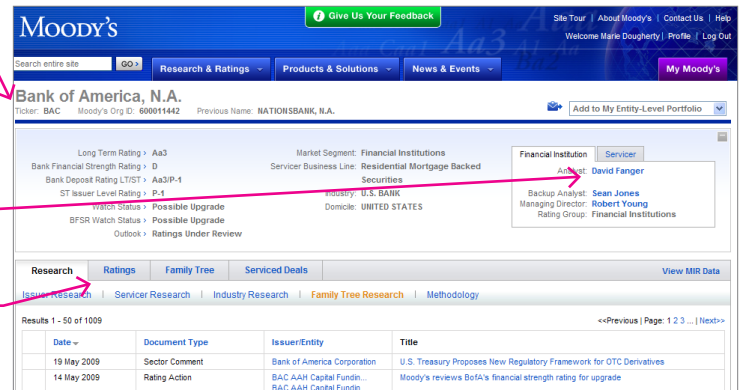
MOODY'S

Give Us Your Feedback

Site Tour | About Moody's | Contact Us | Help

Welcome Marie Dougherty | Profile | Log Out

Search entire site GO

Research & Ratings | Products & Solutions | News & Events | My Moody's

Bank of America, N.A.

Ticker: BAC Moody's Org ID: 600011442 Previous Name: NATIONSBANK, N.A.

Add to My Entity-Level Portfolio

Long Term Rating: Aa3
Bank Financial Strength Rating: D
Bank Deposit Rating LT/ST: Aa3/P-1
ST Issuer Level Rating: P-1
Watch Status: Possible Upgrade
BFSR Watch Status: Possible Upgrade
Outlook: Ratings Under Review

Market Segment: Financial Institutions
Servicer Business Line: Residential Mortgage Backed Securities
Industry: U.S. BANK
Domicile: UNITED STATES

Financial Institution | Servicer

Analyst: David Fanger
Backup Analyst: Sean Jones
Managing Director: Robert Young
Rating Group: Financial Institutions

Research | Ratings | Family Tree | Serviced Deals | View MIR Data

Issuer Research | Servicer Research | Industry Research | Family Tree Research | Methodology

Results 1 - 50 of 1009

<<Previous | Page: 1 2 3 ... | Next>>

| Date | Document Type | Issuer/Entity | Title |
|---|---|---|---|
| 19 May 2009 | Sector Comment | Bank of America Corporation | U.S. Treasury Proposes New Regulatory Framework for OTC Derivatives |
| 14 May 2009 | Rating Action | BAC AAH Capital Fundin... BAC AAH Capital Fundin... | Moody's reviews BofA's financial strength rating for upgrade |